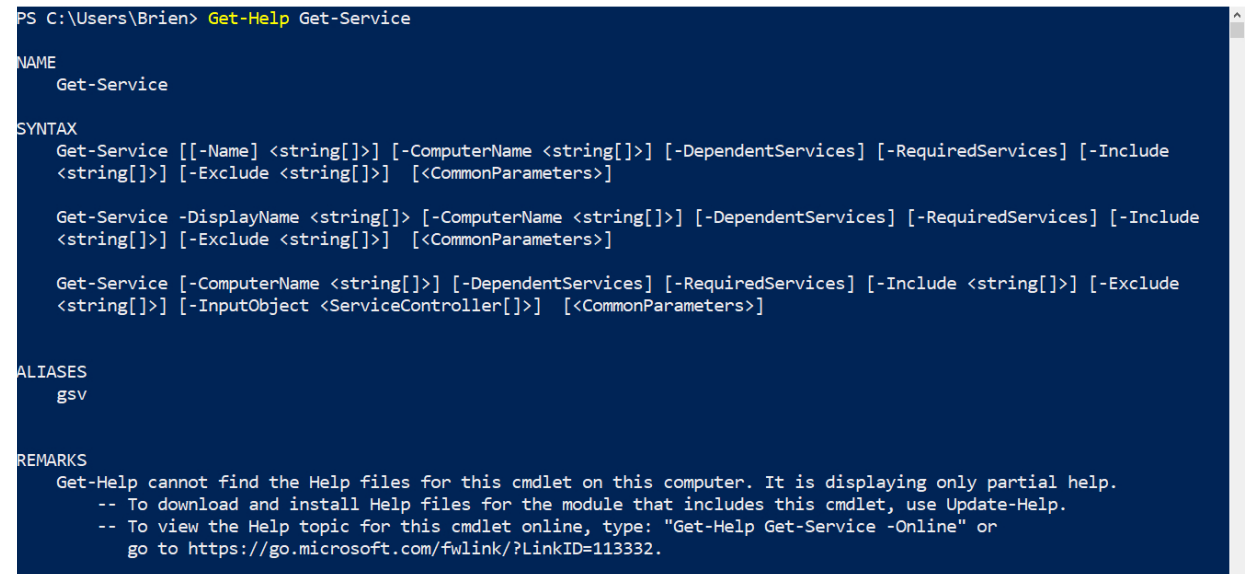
PS C:\Users\Brien> Get-Help Get-Service

NAME
Get-Service

SYNTAX
Get-Service [[-Name] <string[]>] [-ComputerName <string[]>] [-DependentServices] [-RequiredServices] [-Include <string[]>] [-Exclude <string[]>] [<CommonParameters>]

Get-Service -DisplayName <string[]> [-ComputerName <string[]>] [-DependentServices] [-RequiredServices] [-Include <string[]>] [-Exclude <string[]>] [<CommonParameters>]

Get-Service [-ComputerName <string[]>] [-DependentServices] [-RequiredServices] [-Include <string[]>] [-Exclude <string[]>] [-InputObject <ServiceController[]>] [<CommonParameters>]

ALIASES
gsv

REMARKS
Get-Help cannot find the Help files for this cmdlet on this computer. It is displaying only partial help.
-- To download and install Help files for the module that includes this cmdlet, use Update-Help.
-- To view the Help topic for this cmdlet online, type: "Get-Help Get-Service -Online" or go to https://go.microsoft.com/fwlink/?LinkID=113332.